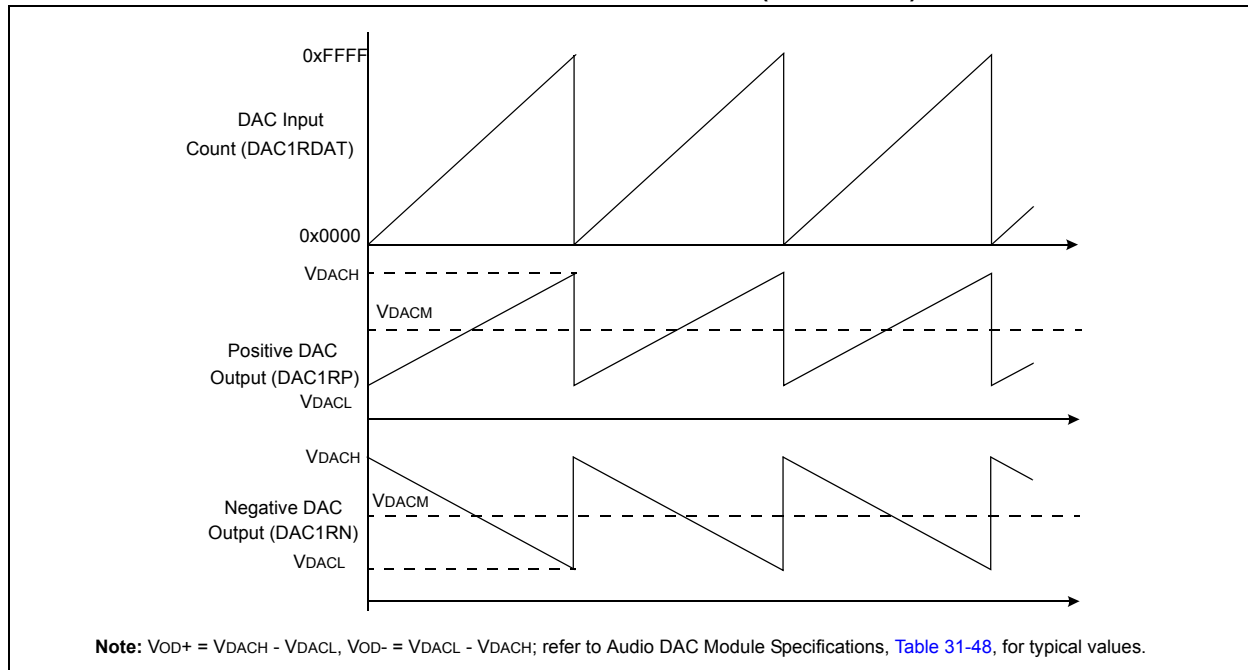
0xFFFF

DAC Input Count (DAC1RDAT)

0x0000

VDACH

VDACM

Positive DAC Output (DAC1RP)

VDACL

VDACH

VDACM

Negative DAC Output (DAC1RN)

VDACL

**Note:** VOD+ = VDACH - VDACL, VOD- = VDACL - VDACH; refer to Audio DAC Module Specifications, Table 31-48, for typical values.